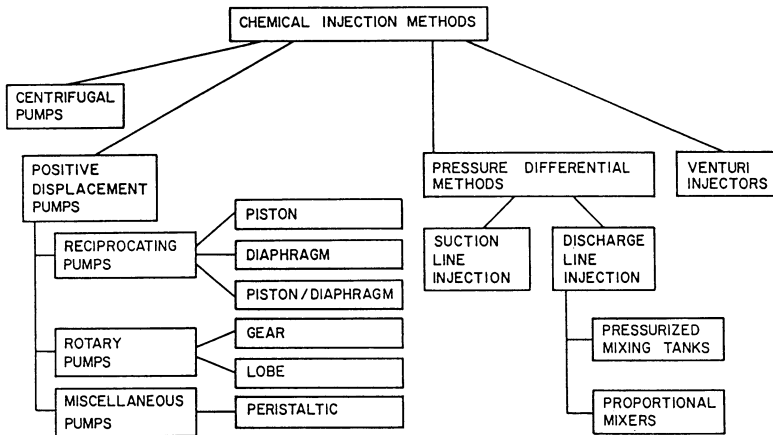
CHEMICAL INJECTION METHODS

CENTRIFUGAL PUMPS

POSITIVE DISPLACEMENT PUMPS

RECIPROCATING PUMPS

PISTON

DIAPHRAGM

PISTON / DIAPHRAGM

ROTARY PUMPS

GEAR

LOBE

MISCELLANEOUS PUMPS

PERISTALTIC

PRESSURE DIFFERENTIAL METHODS

SUCTION LINE INJECTION

DISCHARGE LINE INJECTION

PRESSURIZED MIXING TANKS

PROPORTIONAL MIXERS

VENTURI INJECTORS